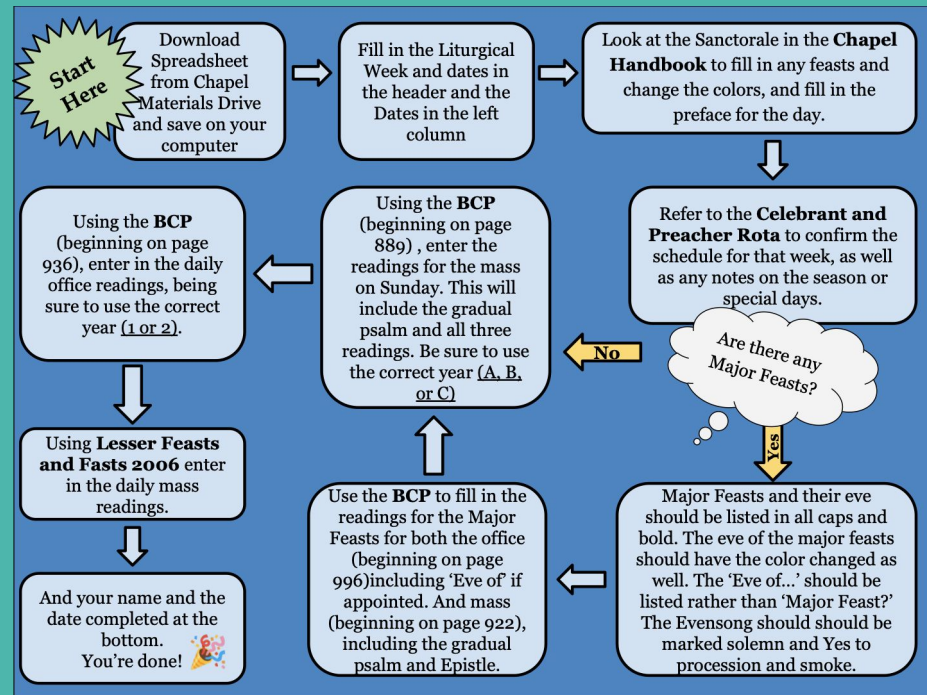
Start Here

Download Spreadsheet from Chapel Materials Drive and save on your computer

Fill in the Liturgical Week and dates in the header and the Dates in the left column

Look at the Sanctorale in the **Chapel Handbook** to fill in any feasts and change the colors, and fill in the preface for the day.

Refer to the **Celebrant and Preacher Rota** to confirm the schedule for that week, as well as any notes on the season or special days.

Are there any Major Feasts?

No

Yes

Major Feasts and their eve should be listed in all caps and bold. The eve of the major feasts should have the color changed as well. The 'Eve of...' should be listed rather than 'Major Feast?' The Evensong should should be marked solemn and Yes to procession and smoke.

Use the **BCP** to fill in the readings for the Major Feasts for both the office (beginning on page 996)including 'Eve of' if appointed. And mass (beginning on page 922), including the gradual psalm and Epistle.

Using the **BCP** (beginning on page 889) , enter the readings for the mass on Sunday. This will include the gradual psalm and all three readings. Be sure to use the correct year (A, B, or C)

Using the **BCP** (beginning on page 936), enter in the daily office readings, being sure to use the correct year (1 or 2).

Using **Lesser Feasts and Fasts 2006** enter in the daily mass readings.

And your name and the date completed at the bottom.
You're done!